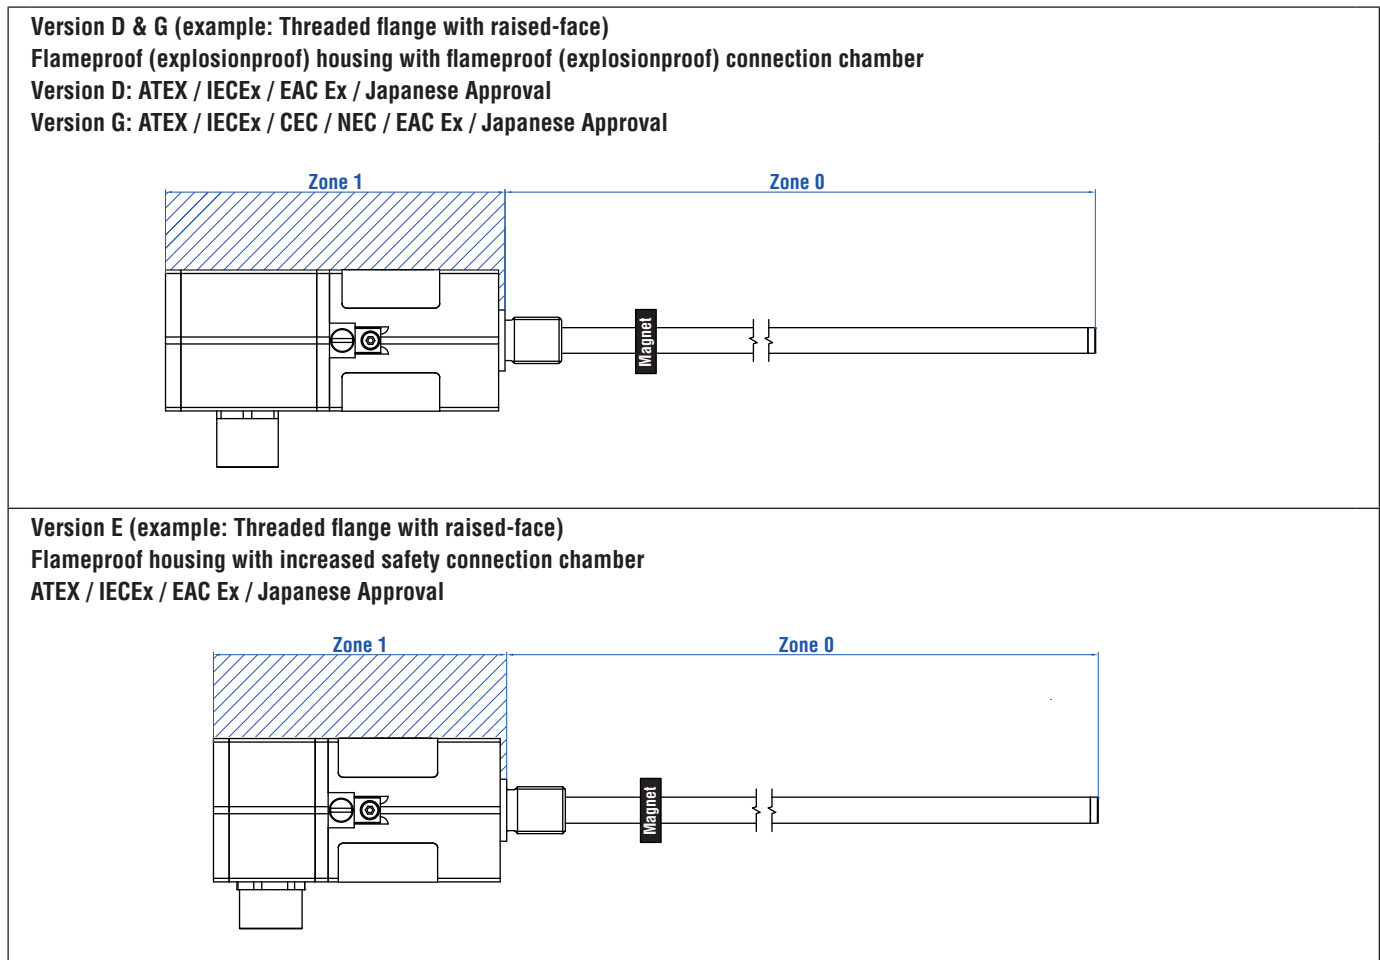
Version D & G (example: Threaded flange with raised-face)
Flameproof (explosionproof) housing with flameproof (explosionproof) connection chamber
Version D: ATEX / IECEx / EAC Ex / Japanese Approval
Version G: ATEX / IECEx / CEC / NEC / EAC Ex / Japanese Approval

Zone 1

Zone 0

Magnet

Version E (example: Threaded flange with raised-face)
Flameproof housing with increased safety connection chamber
ATEX / IECEx / EAC Ex / Japanese Approval

Zone 1

Zone 0

Magnet